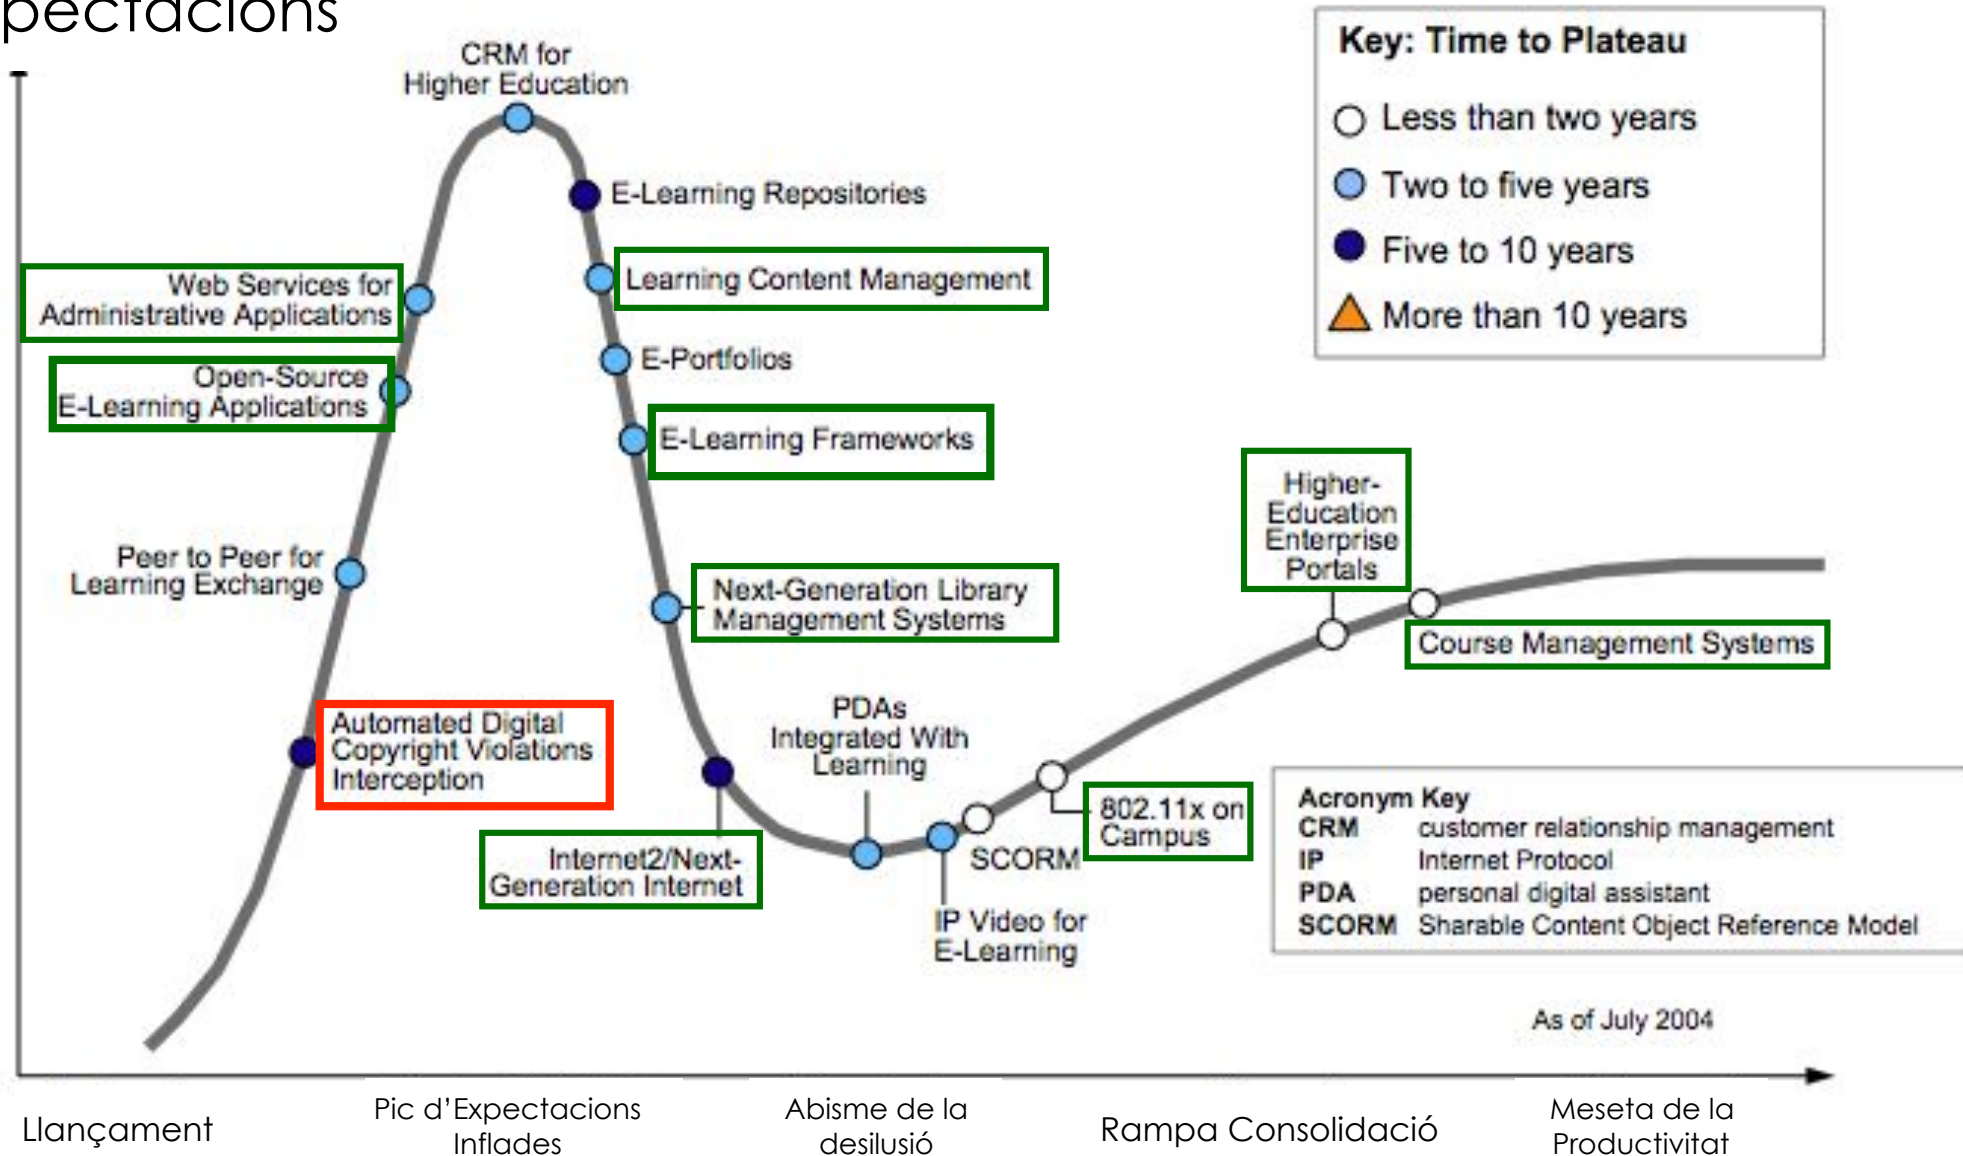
pectacions

Key: Time to Plateau

Less than two years

Two to five years

Five to 10 years

More than 10 years

CRM for Higher Education

E-Learning Repositories

Learning Content Management

E-Portfolios

E-Learning Frameworks

Web Services for Administrative Applications

Open-Source E-Learning Applications

Peer to Peer for Learning Exchange

Next-Generation Library Management Systems

Higher-Education Enterprise Portals

Course Management Systems

Automated Digital Copyright Violations Interception

PDAs Integrated With Learning

Internet2/Next-Generation Internet

SCORM

802.11x on Campus

IP Video for E-Learning

Acronym Key
CRM customer relationship management
IP Internet Protocol
PDA personal digital assistant
SCORM Sharable Content Object Reference Model

As of July 2004

Llançament

Pic d'Expectacions Inflades

Abisme de la desilusió

Rampa Consolidació

Meseta de la Productivitat